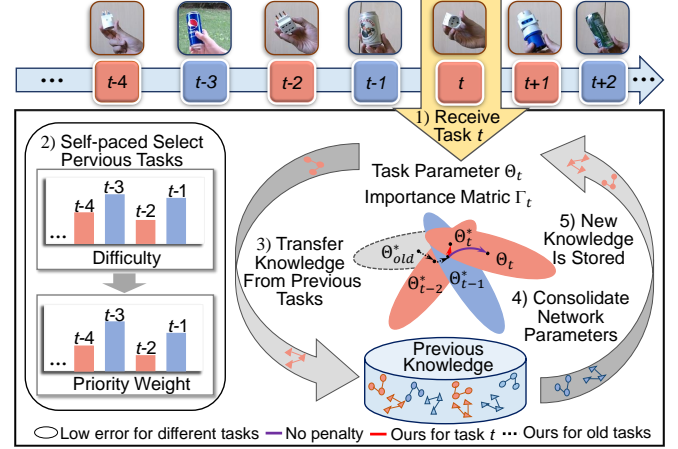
...
$t$-4
$t$-3
$t$-2
$t$-1
$t$
$t$+1
$t$+2
...

1) Receive Task $t$

2) Self-paced Select Pervious Tasks

$t$-3
$t$-1
$t$-4
$t$-2
...
Difficulty

$t$-3
$t$-1
$t$-4
$t$-2
...
Priority Weight

Task Parameter $\Theta_t$
Importance Matric $\Gamma_t$

3) Transfer Knowledge From Previous Tasks

$\Theta_{old}^{*}$
$\Theta_t^{*}$
$\Theta_t$
$\Theta_{t-2}^{*}$
$\Theta_{t-1}^{*}$

5) New Knowledge Is Stored

4) Consolidate Network Parameters

Previous Knowledge

Low error for different tasks — No penalty — Ours for task $t$ ··· Ours for old tasks